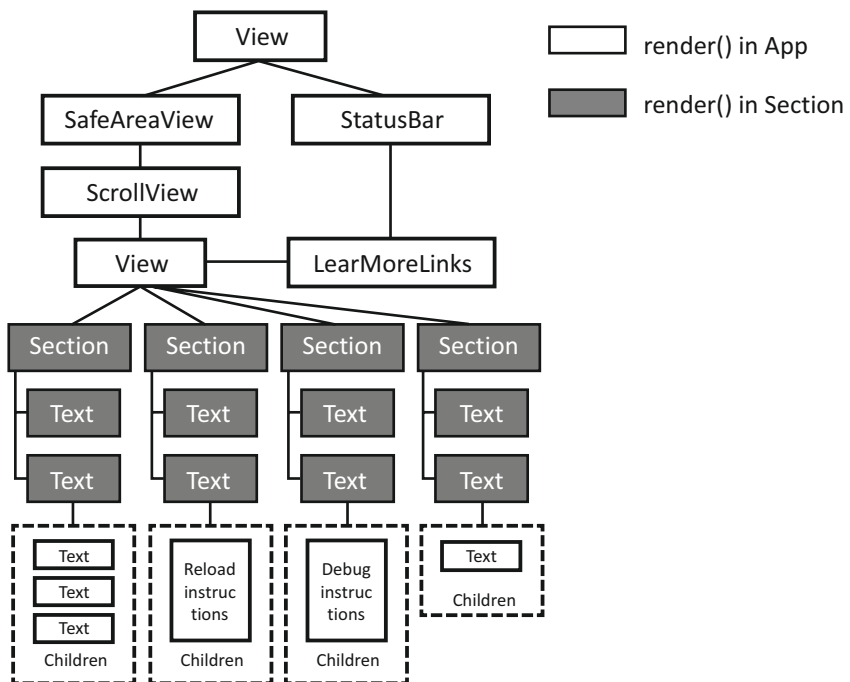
View

render() in App

render() in Section

SafeAreaView

StatusBar

ScrollView

View

LearMoreLinks

Section

Section

Section

Section

Text

Text

Text

Text

Text

Text

Text

Text

Text

Text

Text

Children

Reload instructions

Children

Debug instructions

Children

Text

Children